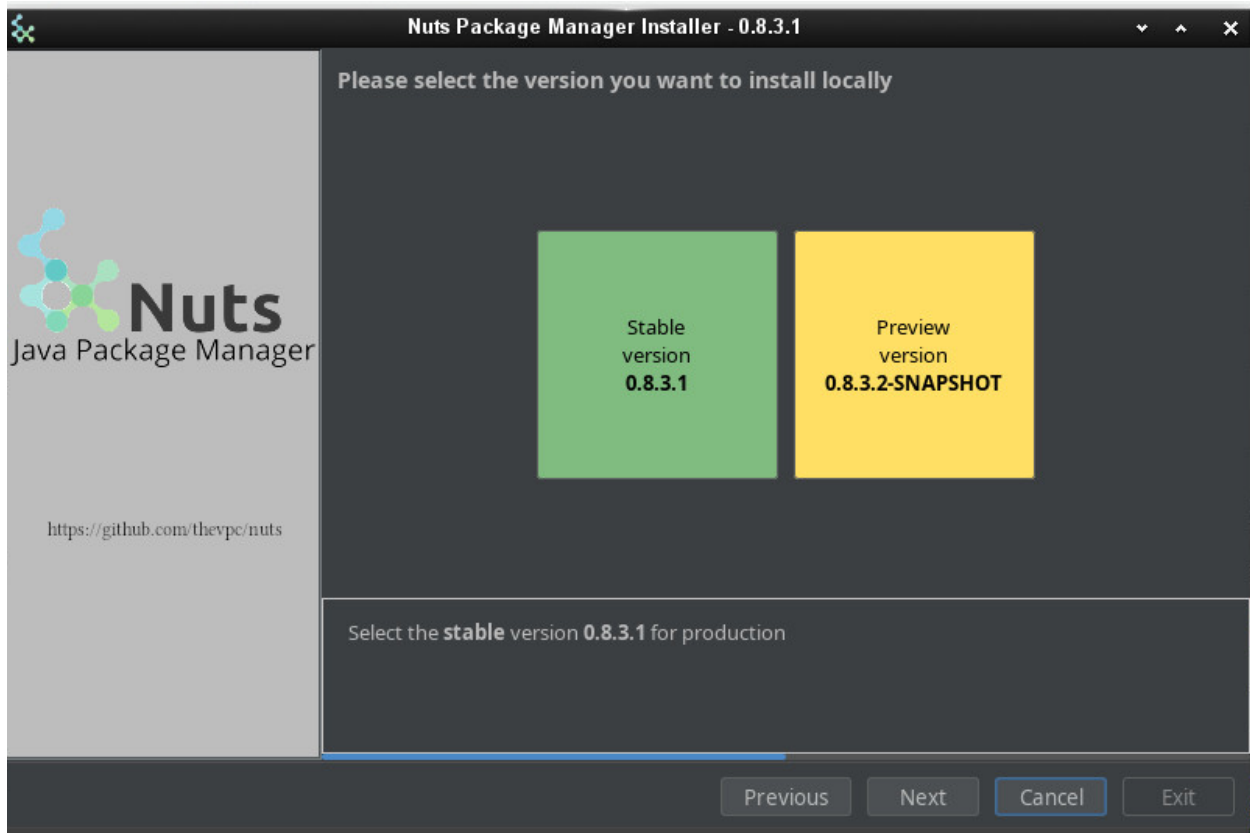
Nuts Package Manager Installer - 0.8.3.1

Please select the version you want to install locally

Nuts
Java Package Manager

https://github.com/thevpc/nuts

Stable version
**0.8.3.1**

Preview version
**0.8.3.2-SNAPSHOT**

Select the **stable** version **0.8.3.1** for production

Previous
Next
Cancel
Exit